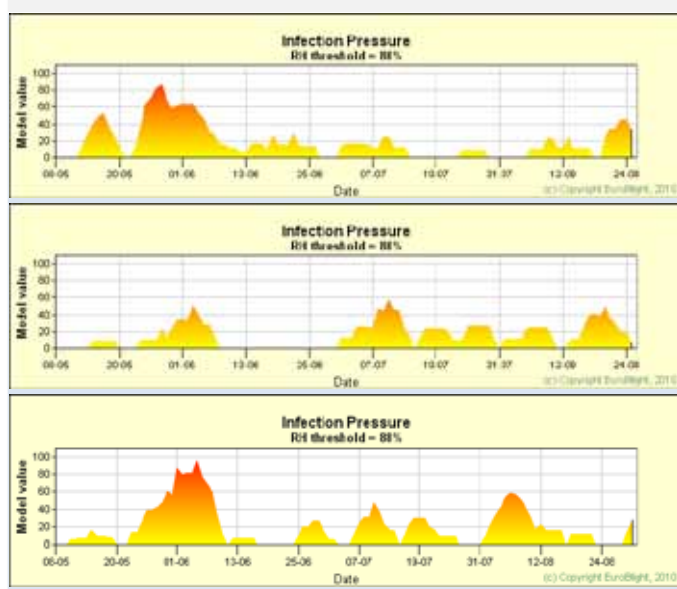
Infection Pressure
RH threshold = 88%

Model value
100
80
60
40
20
0
08-05 20-05 01-06 13-06 25-06 07-07 19-07 31-07 12-08 24-08
Date
(c) Copyright EuroBlight, 2010

Infection Pressure
RH threshold = 88%

Model value
100
80
60
40
20
0
08-05 20-05 01-06 13-06 25-06 07-07 19-07 31-07 12-08 24-08
Date
(c) Copyright EuroBlight, 2010

Infection Pressure
RH threshold = 88%

Model value
100
80
60
40
20
0
08-05 20-05 01-06 13-06 25-06 07-07 19-07 31-07 12-08 24-08
Date
(c) Copyright EuroBlight, 2010